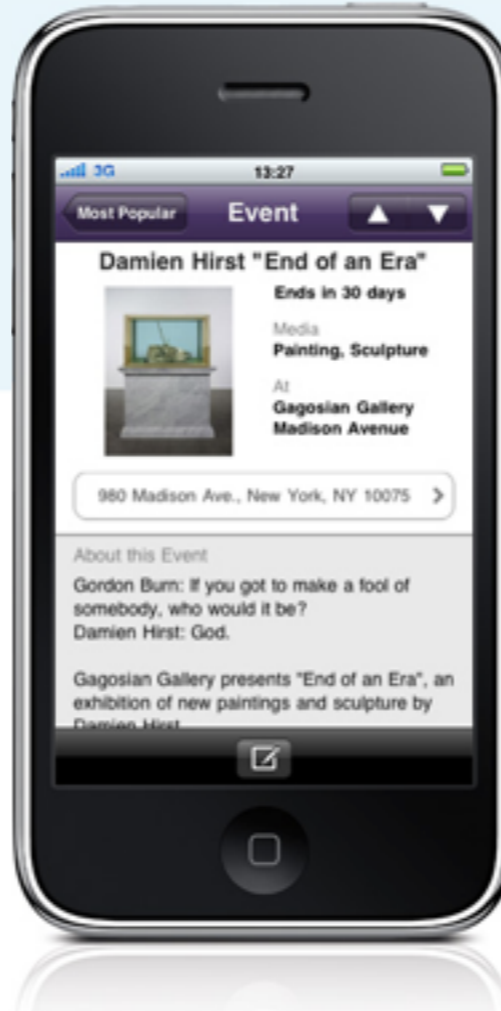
3G 13:27

Most Popular Event

Damien Hirst "End of an Era"

Ends in 30 days

Media
Painting, Sculpture

At
Gagosian Gallery
Madison Avenue

980 Madison Ave., New York, NY 10075

About this Event

Gordon Burn: If you got to make a fool of somebody, who would it be?
Damien Hirst: God.

Gagosian Gallery presents "End of an Era", an exhibition of new paintings and sculpture by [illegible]